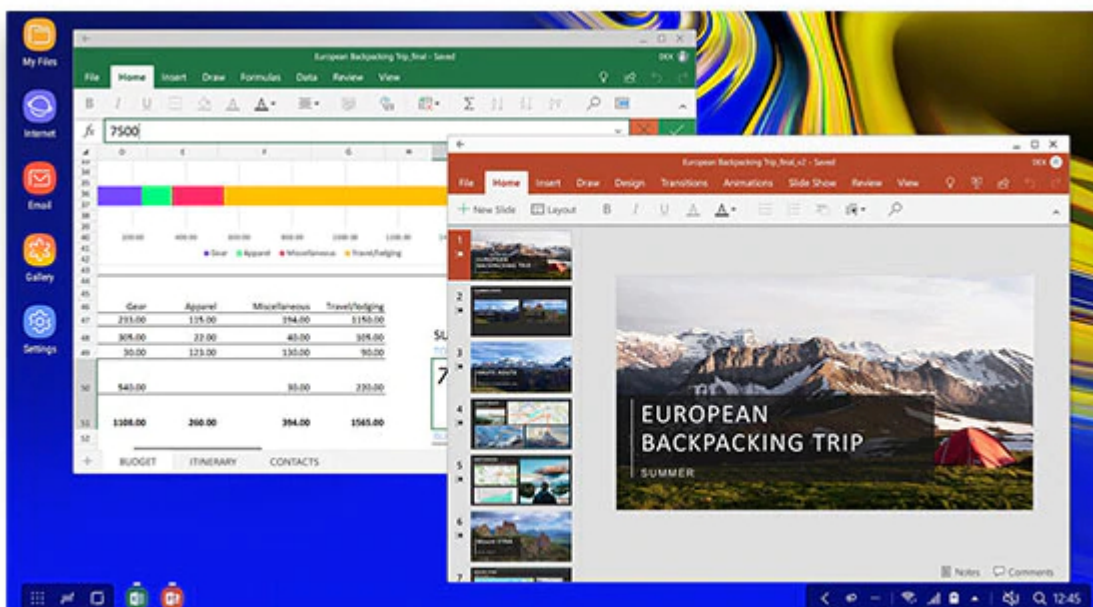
My Files
Internet
Email
Gallery
Settings

European Backpacking Trip_final - Saved
File Home Insert Draw Formulas Data Review View
$f_x$ 7500
D E F G H
Gear Apparel Miscellaneous Travel/lodging

| Gear | Apparel | Miscellaneous | Travel/lodging |
|---|---|---|---|
| 233.00 | 115.00 | 194.00 | 1150.00 |
| 305.00 | 22.00 | 40.00 | 105.00 |
| 30.00 | 123.00 | 130.00 | 90.00 |
| 540.00 | | 30.00 | 220.00 |
| 1108.00 | 260.00 | 394.00 | 1565.00 |

SU
7
BUDGET ITINERARY CONTACTS

European Backpacking Trip_final_v2 - Saved
File Home Insert Draw Design Transitions Animations Slide Show Review View
New Slide Layout
EUROPEAN BACKPACKING TRIP
SUMMER
Notes Comments
12:45